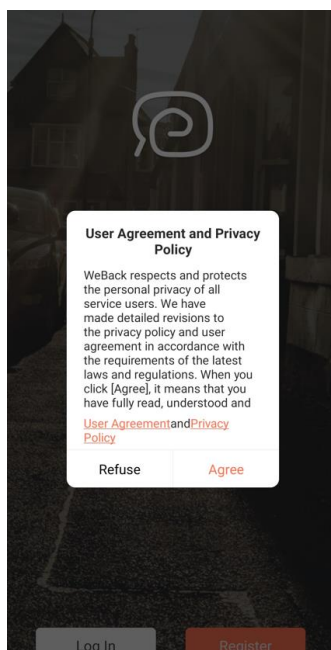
User Agreement and Privacy Policy

WeBack respects and protects the personal privacy of all service users. We have made detailed revisions to the privacy policy and user agreement in accordance with the requirements of the latest laws and regulations. When you click [Agree], it means that you have fully read, understood and

User AgreementandPrivacy Policy

Refuse

Agree

Log In

Register